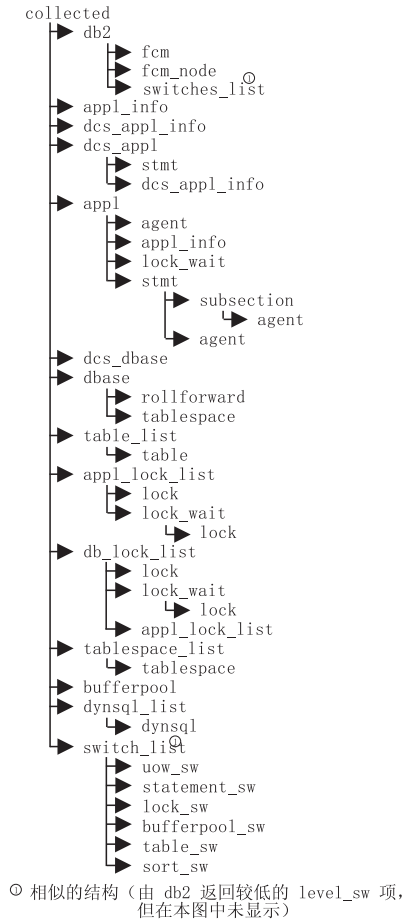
collected
db2
fcm
fcm_node
switches_list ①
appl_info
dcs_appl_info
dcs_appl
stmt
dcs_appl_info
appl
agent
appl_info
lock_wait
stmt
subsection
agent
agent
dcs_dbase
dbase
rollforward
tablespace
table_list
table
appl_lock_list
lock
lock_wait
lock
db_lock_list
lock
lock_wait
lock
appl_lock_list
tablespace_list
tablespace
bufferpool
dynsql_list
dynsql
switch_list ①
uow_sw
statement_sw
lock_sw
bufferpool_sw
table_sw
sort_sw

① 相似的结构（由 db2 返回较低的 level_sw 项，但在本图中未显示）